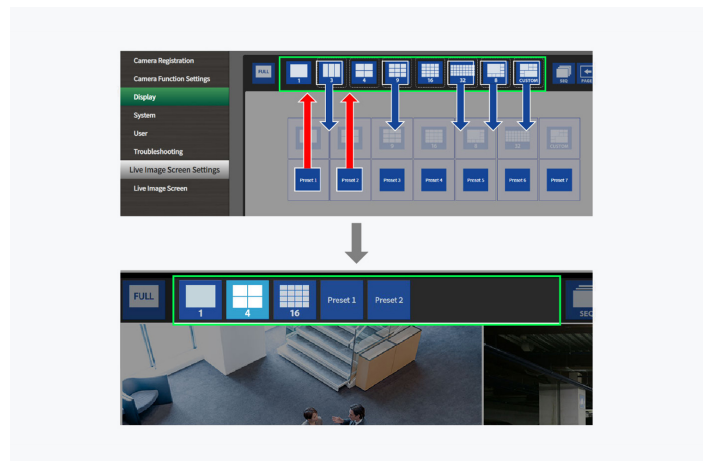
Camera Registration
Camera Function Settings
Display
System
User
Troubleshooting
Live Image Screen Settings
Live Image Screen

FULL
1
3
4
9
16
32
8
CUSTOM
SEQ
PAGE

Preset 1
Preset 2
Preset 3
Preset 4
Preset 5
Preset 6
Preset 7

FULL
1
4
16
Preset 1
Preset 2
SEQ